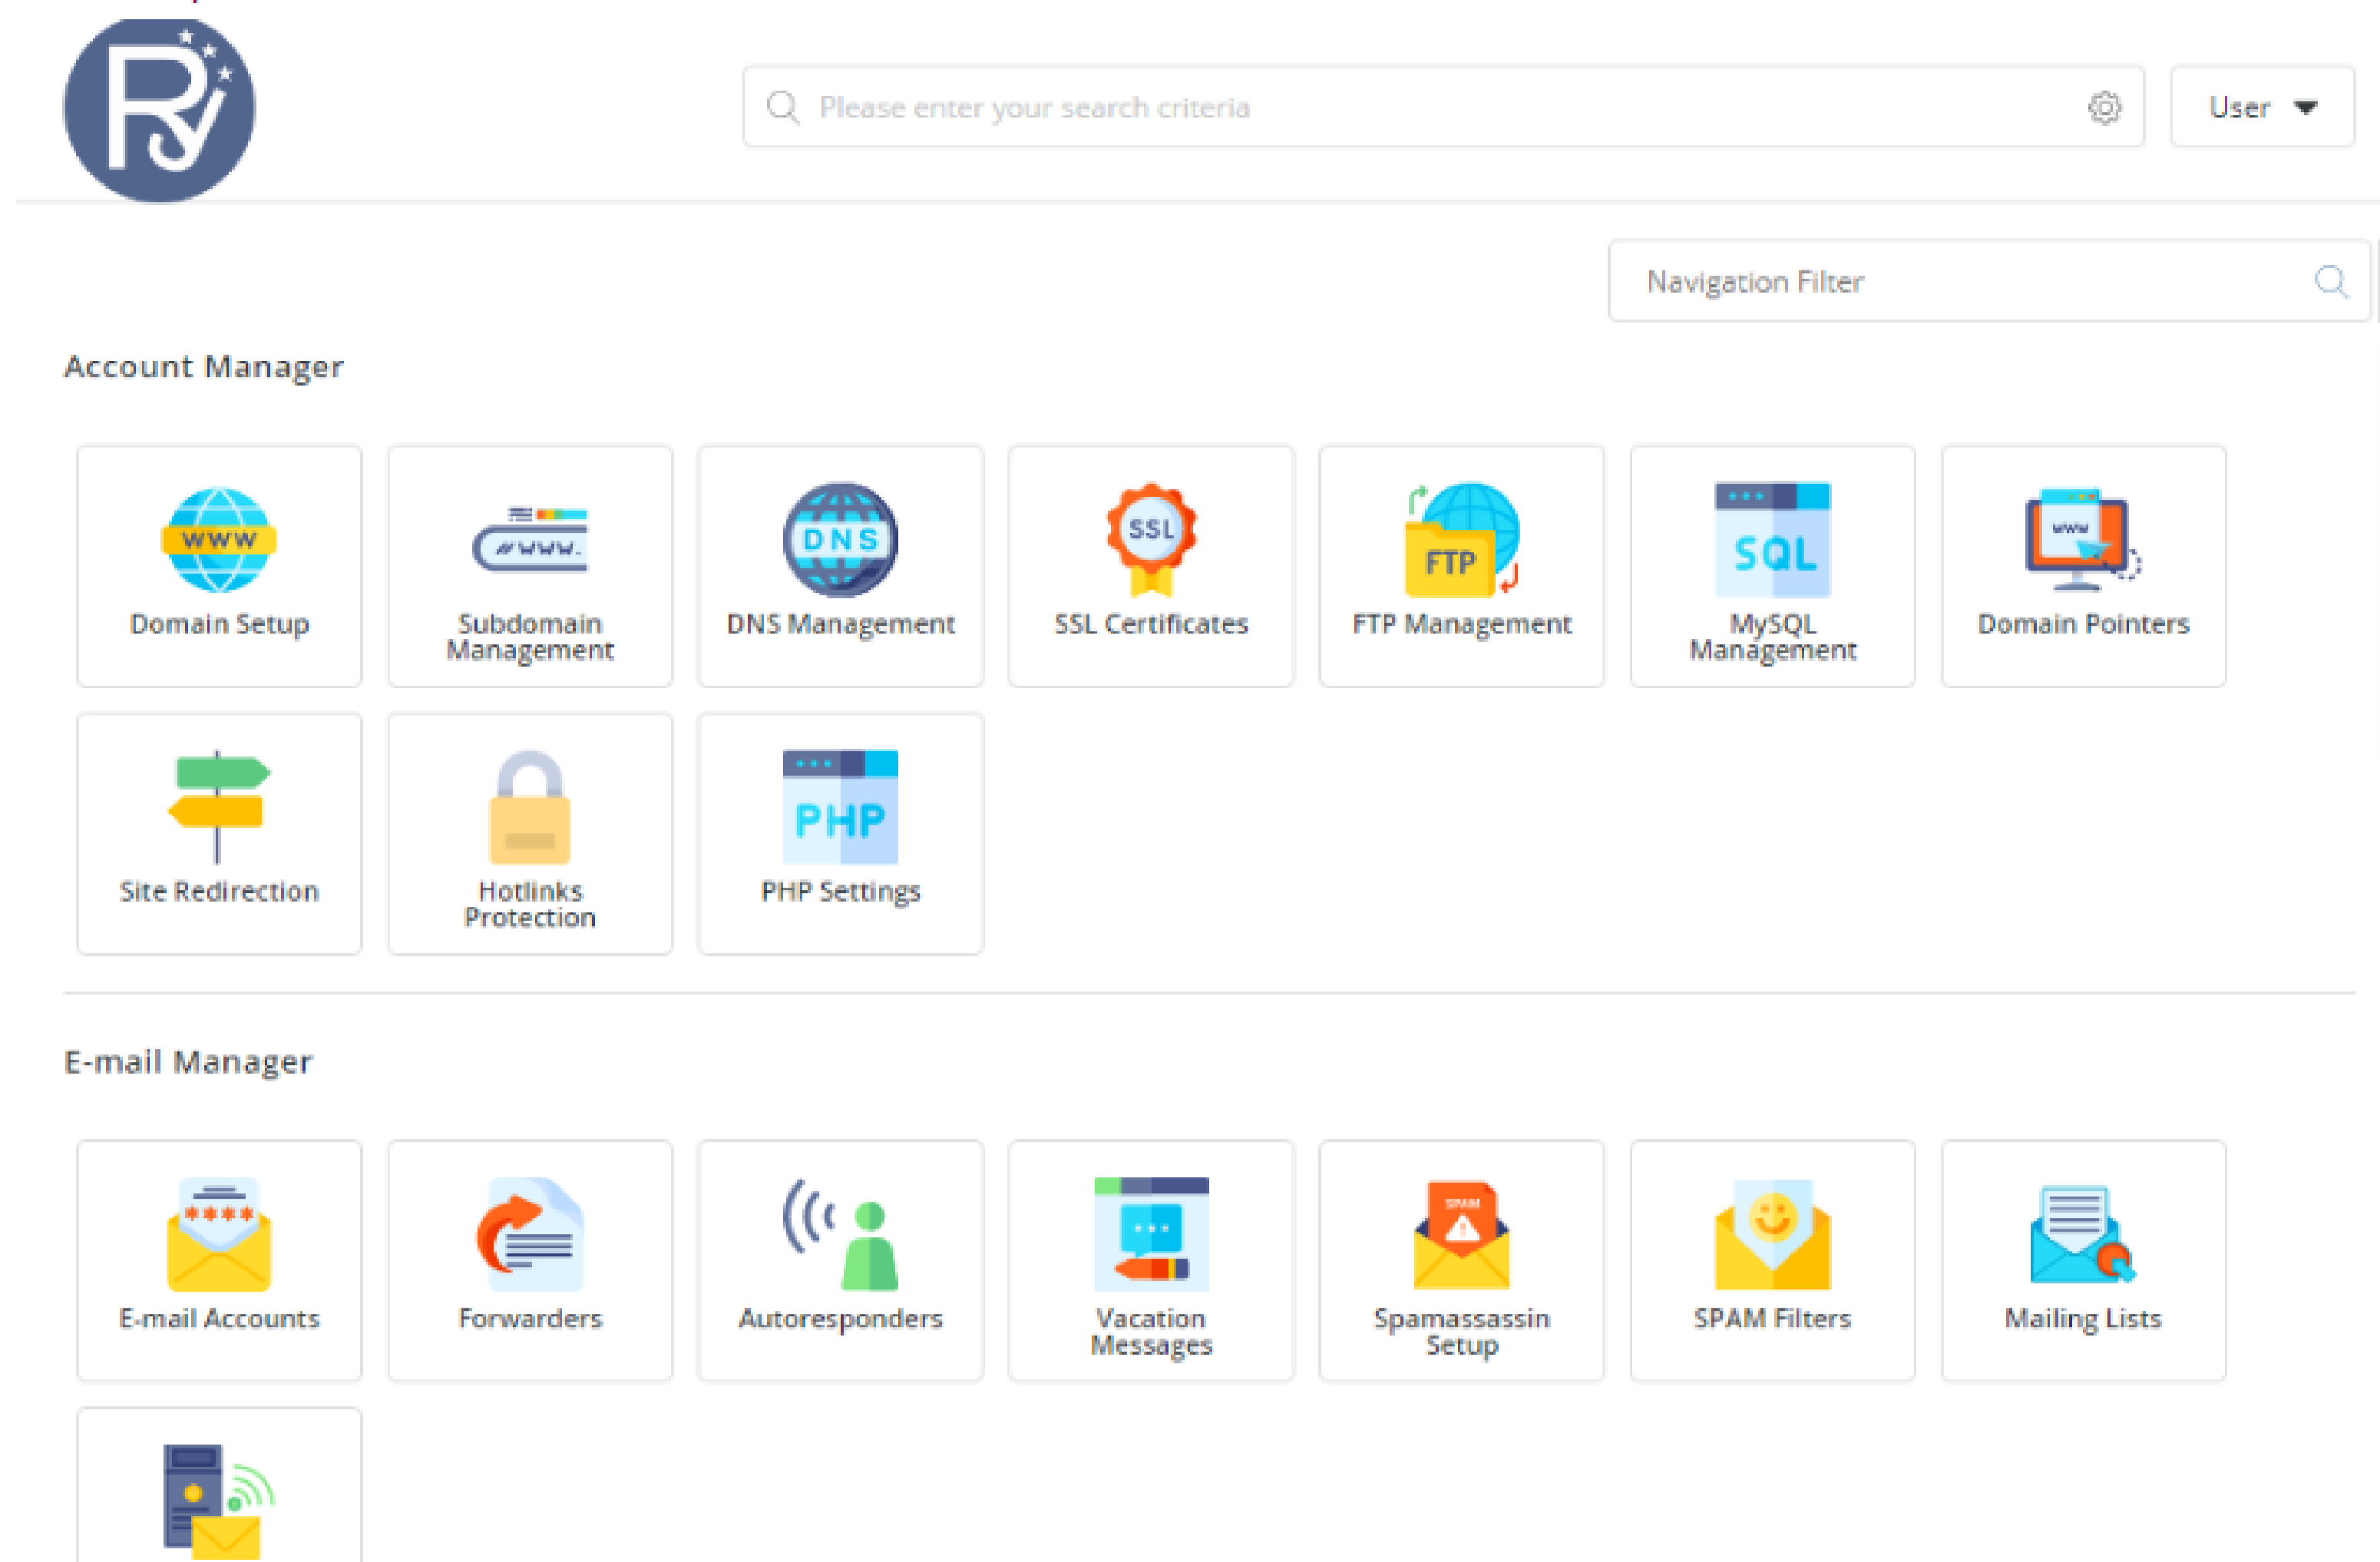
Please enter your search criteria

User

Navigation Filter

Account Manager

WWW
Domain Setup

#WWW.
Subdomain Management

DNS
DNS Management

SSL
SSL Certificates

FTP
FTP Management

SQL
MySQL Management

www
Domain Pointers

Site Redirection

Hotlinks Protection

PHP
PHP Settings

E-mail Manager

****
E-mail Accounts

Forwarders

Autoresponders

Vacation Messages

SPAM
Spamassassin Setup

SPAM Filters

Mailing Lists